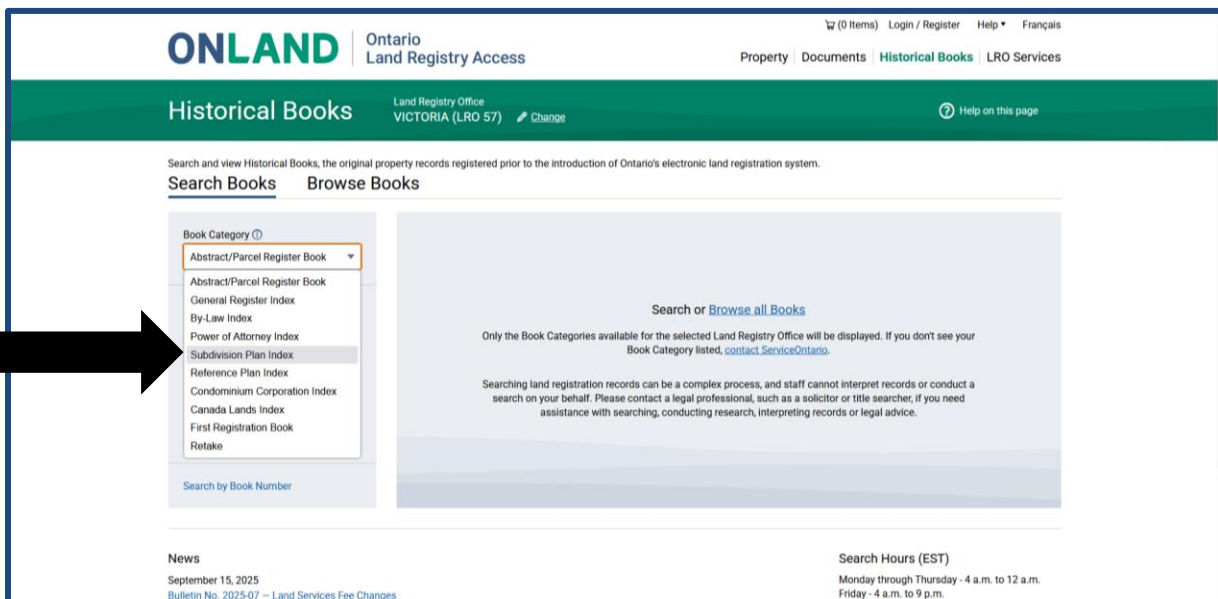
ONLAND Ontario Land Registry Access

(0 Items) Login / Register Help Français

Property Documents Historical Books LRO Services

Historical Books

Land Registry Office
VICTORIA (LRO 57) Change

Help on this page

Search and view Historical Books, the original property records registered prior to the introduction of Ontario's electronic land registration system.

Search Books Browse Books

Book Category

Abstract/Parcel Register Book

Abstract/Parcel Register Book
General Register Index
By-Law Index
Power of Attorney Index
Subdivision Plan Index
Reference Plan Index
Condominium Corporation Index
Canada Lands Index
First Registration Book
Retake

Search by Book Number

Search or Browse all Books

Only the Book Categories available for the selected Land Registry Office will be displayed. If you don't see your Book Category listed, contact ServiceOntario.

Searching land registration records can be a complex process, and staff cannot interpret records or conduct a search on your behalf. Please contact a legal professional, such as a solicitor or title searcher, if you need assistance with searching, conducting research, interpreting records or legal advice.

News

September 15, 2025
Bulletin No. 2025-07 – Land Services Fee Changes

Search Hours (EST)

Monday through Thursday - 4 a.m. to 12 a.m.
Friday - 4 a.m. to 9 p.m.